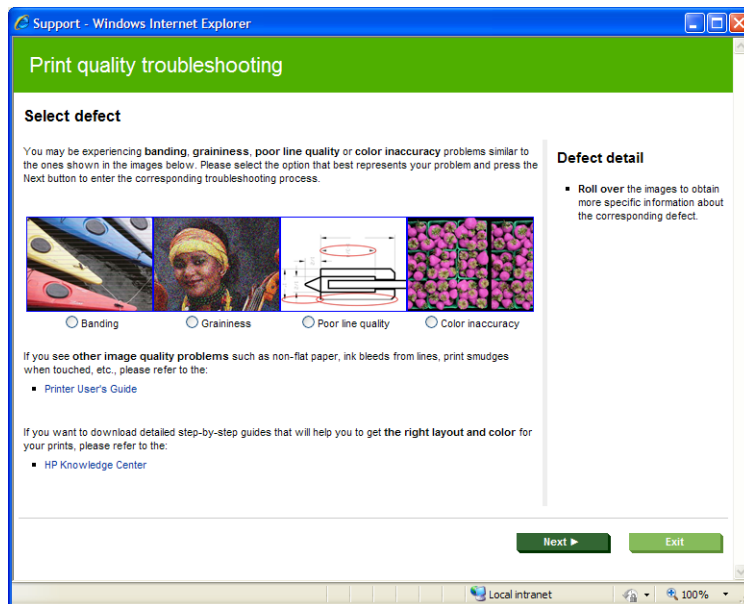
Support - Windows Internet Explorer

Print quality troubleshooting

Select defect

You may be experiencing banding, graininess, poor line quality or color inaccuracy problems similar to the ones shown in the images below. Please select the option that best represents your problem and press the Next button to enter the corresponding troubleshooting process.

Banding
Graininess
Poor line quality
Color inaccuracy

If you see other image quality problems such as non-flat paper, ink bleeds from lines, print smudges when touched, etc., please refer to the:

- Printer User's Guide

If you want to download detailed step-by-step guides that will help you to get the right layout and color for your prints, please refer to the:

- HP Knowledge Center

Defect detail

- Roll over the images to obtain more specific information about the corresponding defect.

Next ►
Exit

Local intranet
100%